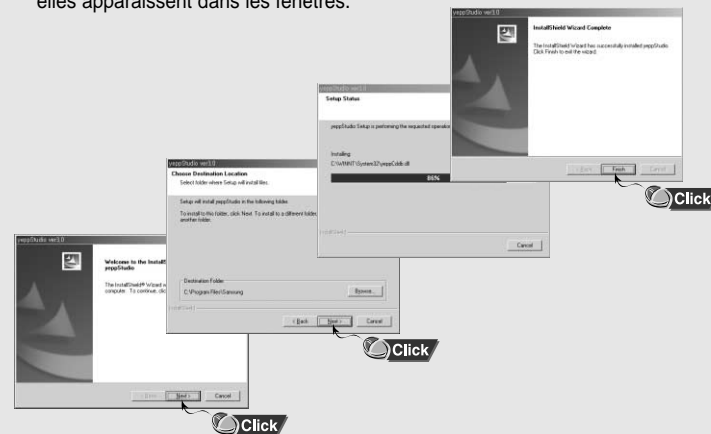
elles apparaissent dans les fenêtres.

yeppStudio ver1.0

InstallShield Wizard Complete

The InstallShield Wizard has successfully installed yeppStudio. Click Finish to exit the wizard.

< Back Finish Cancel

Click

yeppStudio ver1.0

Setup Status

yeppStudio Setup is performing the requested operat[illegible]

Installing
C:\WINNT\System32\yeppCddb.dll

86%

InstallShield

Cancel

yeppStudio ver1.0

Choose Destination Location

Select folder where Setup will install files.

Setup will install yeppStudio in the following folder.

To install to this folder, click Next. To install to a different folder, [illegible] another folder.

Destination Folder

C:\Program Files\Samsung

Browse...

InstallShield

< Back Next > Cancel

Click

yeppStudio ver1.0

Welcome to the Install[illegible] yeppStudio

The InstallShield® Wizard w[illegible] computer. To continue, cli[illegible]

< Back Next > Cancel

Click